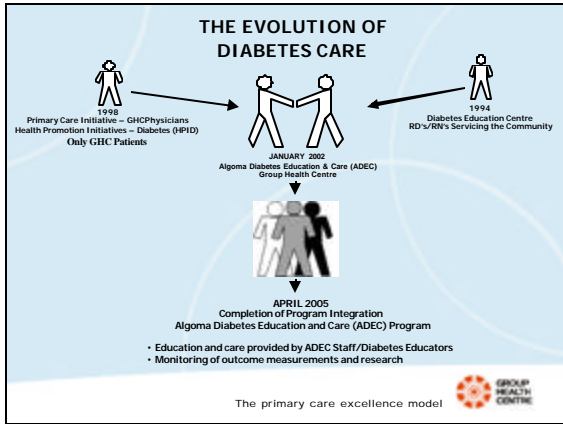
THE EVOLUTION OF DIABETES CARE

1998
Primary Care Initiative – GHCPhysicians
Health Promotion Initiatives – Diabetes (HPID)
Only GHC Patients

1994
Diabetes Education Centre
RD's/RN's Servicing the Community

JANUARY 2002
Algoma Diabetes Education & Care (ADEC)
Group Health Centre

APRIL 2005
Completion of Program Integration
Algoma Diabetes Education and Care (ADEC) Program

• Education and care provided by ADEC Staff/Diabetes Educators
• Monitoring of outcome measurements and research

The primary care excellence model

GROUP HEALTH CENTRE